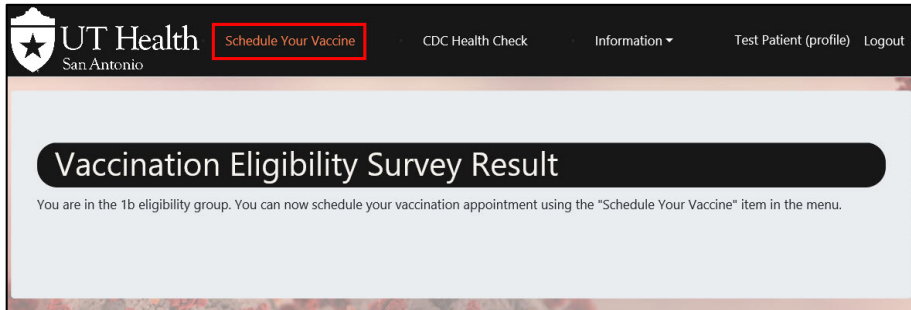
UT Health San Antonio

Schedule Your Vaccine

CDC Health Check

Information

Test Patient (profile)

Logout

Vaccination Eligibility Survey Result

You are in the 1b eligibility group. You can now schedule your vaccination appointment using the "Schedule Your Vaccine" item in the menu.